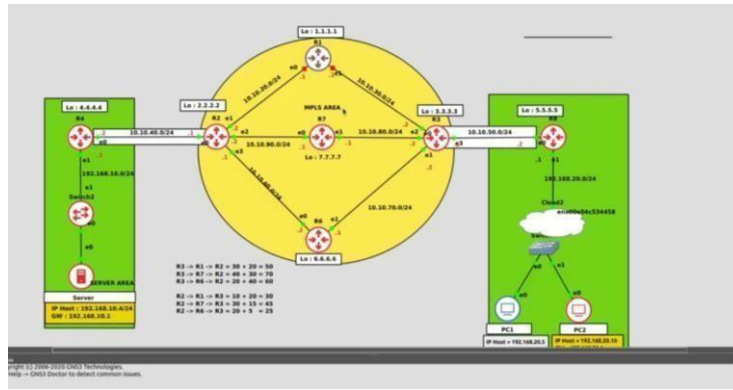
Lo : 1.1.1.1

R1

e0

e1

Lo : 2.2.2.2

10.10.20.0/24

10.10.30.0/24

MPLS AREA

Lo : 3.3.3.3

Lo : 4.4.4.4

Lo : 5.5.5.5

R4

10.10.40.0/24

R2

e1

e2

e0

R7

e1

10.10.80.0/24

e2

R3

10.10.50.0/24

R5

e0

10.10.90.0/24

e1

e3

e3

Lo : 7.7.7.7

e1

192.168.10.0/24

192.168.20.0/24

e1

Switch2

10.10.60.0/24

10.10.70.0/24

Cloud2

e0

e1

e0

R6

Lo : 6.6.6.6

e0

e0

e1

SERVER AREA

R3 -> R1 -> R2 = 30 + 20 = 50
R3 -> R7 -> R2 = 40 + 30 = 70
R3 -> R6 -> R2 = 20 + 40 = 60

R2 -> R1 -> R3 = 10 + 20 = 30
R2 -> R7 -> R3 = 30 + 15 = 45
R2 -> R6 -> R3 = 20 + 5 = 25

Server

IP Host : 192.168.10.4/24
GW : 192.168.10.1

PC1

IP Host = 192.168.20.5

PC2

IP Host = 192.168.20.10

yright (c) 2006-2020 GNS3 Technologies.
Help -> GNS3 Doctor to detect common issues.